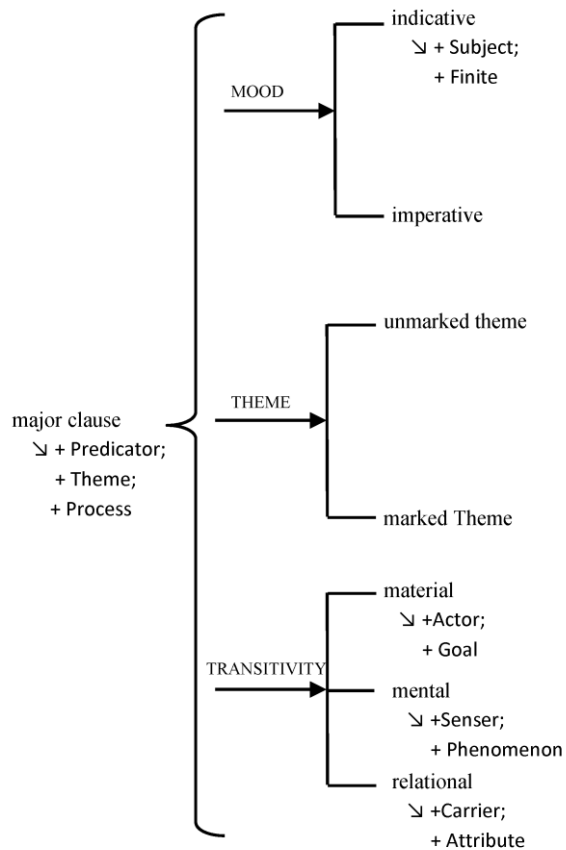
major clause
↘ + Predicator;
+ Theme;
+ Process

MOOD

indicative
↘ + Subject;
+ Finite

imperative

THEME

unmarked theme

marked Theme

TRANSITIVITY

material
↘ +Actor;
+ Goal

mental
↘ +Senser;
+ Phenomenon

relational
↘ +Carrier;
+ Attribute